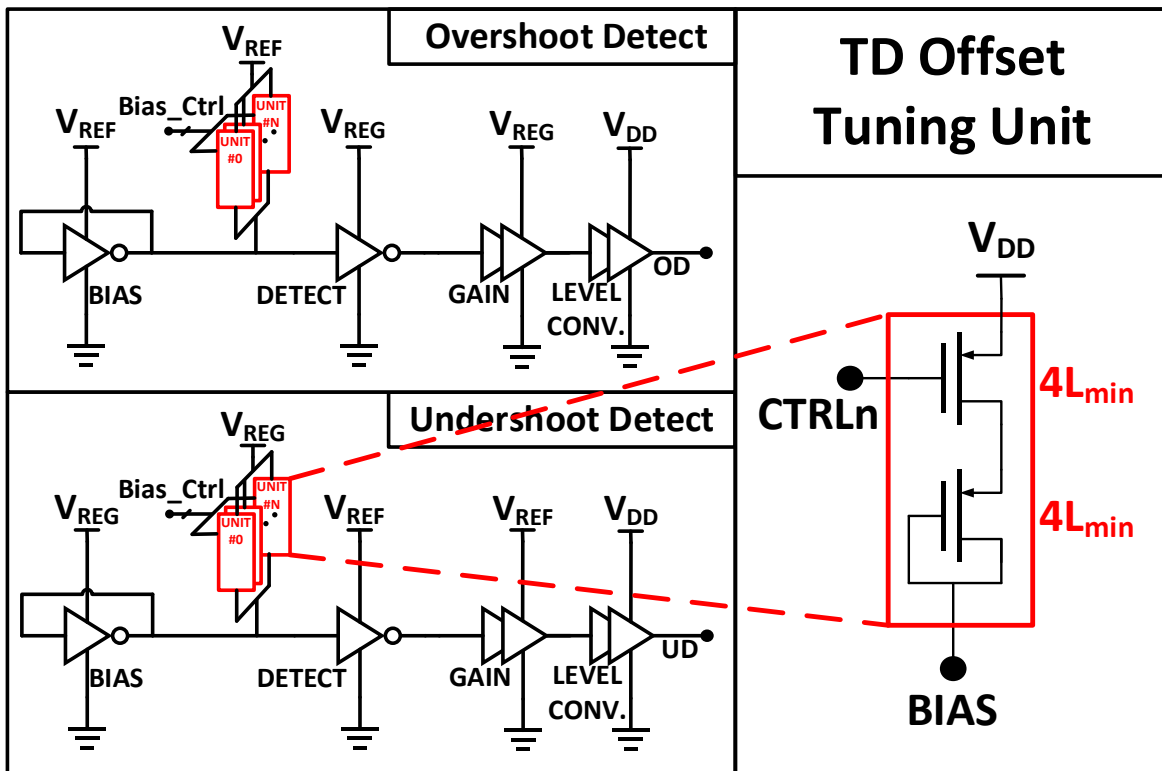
Overshoot Detect

$V_{REF}$

Bias_Ctrl

UNIT #N

UNIT #0

$V_{REF}$

$V_{REG}$

$V_{REG}$

$V_{DD}$

OD

BIAS

DETECT

GAIN

LEVEL CONV.

Undershoot Detect

$V_{REG}$

Bias_Ctrl

UNIT #N

UNIT #0

$V_{REG}$

$V_{REF}$

$V_{REF}$

$V_{DD}$

UD

BIAS

DETECT

GAIN

LEVEL CONV.

TD Offset Tuning Unit

$V_{DD}$

CTRLn

$4L_{min}$

$4L_{min}$

BIAS